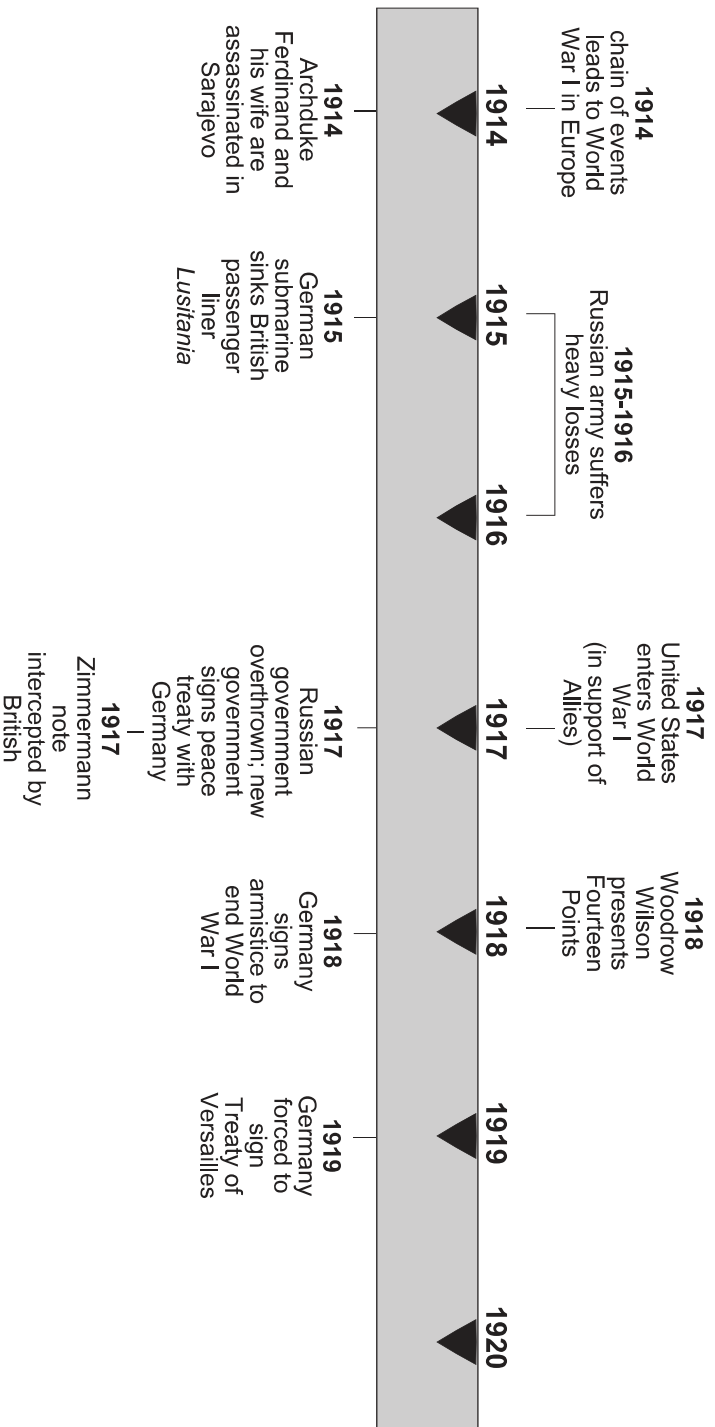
1914
chain of events leads to World War I in Europe

1914

1914
Archduke Ferdinand and his wife are assassinated in Sarajevo

1915-1916
Russian army suffers heavy losses

1915

1915
German submarine sinks British passenger liner *Lusitania*

1916

1917
United States enters World War I (in support of Allies)

1917

1917
Russian government overthrown; new government signs peace treaty with Germany

1917
Zimmermann note intercepted by British

1918
Woodrow Wilson presents Fourteen Points

1918

1918
Germany signs armistice to end World War I

1919

1919
Germany forced to sign Treaty of Versailles

1920